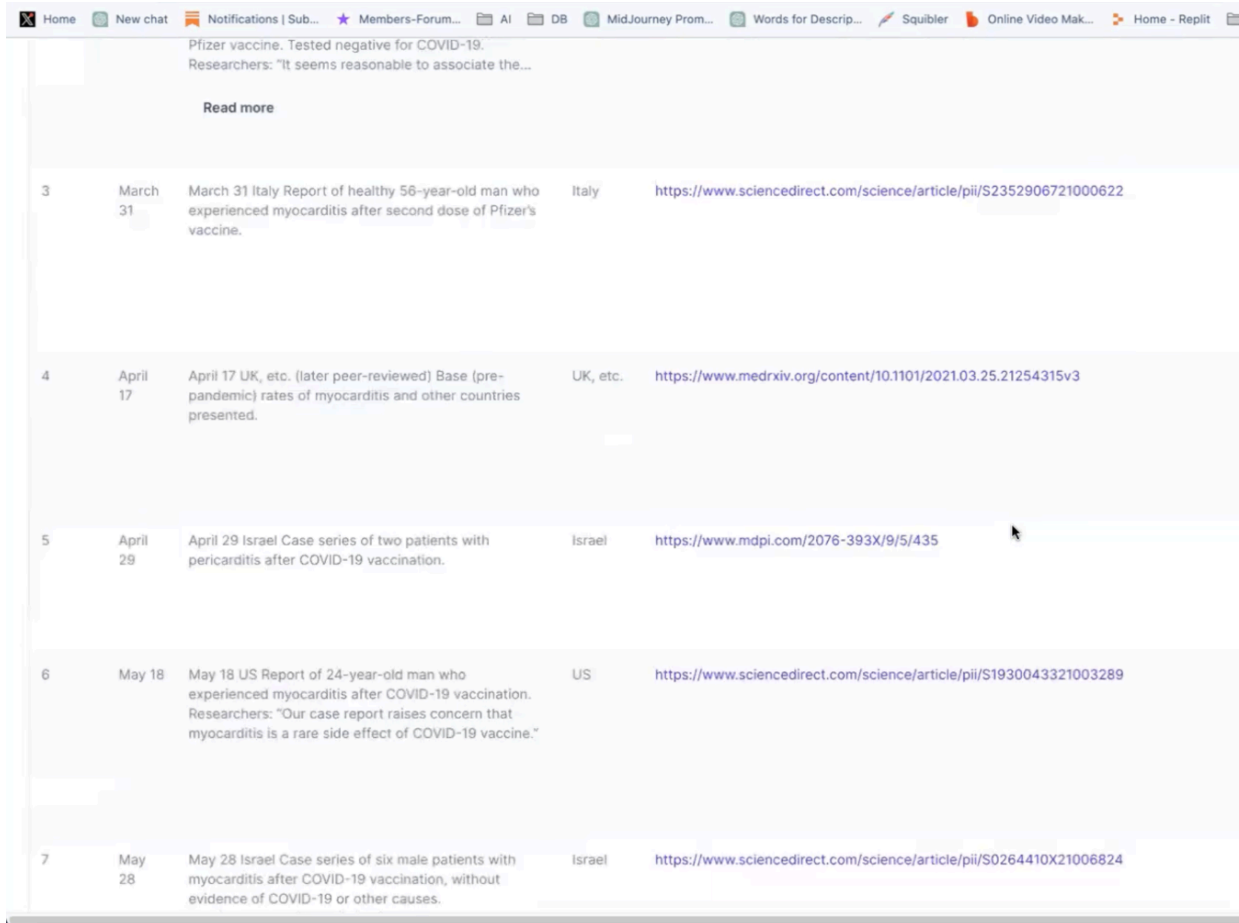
Home New chat Notifications | Sub... Members-Forum... AI DB MidJourney Prom... Words for Descrip... Squibler Online Video Mak... Home - Replit

Pfizer vaccine. Tested negative for COVID-19. Researchers: "It seems reasonable to associate the...

Read more

| 3 | March 31 | March 31 Italy Report of healthy 56-year-old man who experienced myocarditis after second dose of Pfizer's vaccine. | Italy | https://www.sciencedirect.com/science/article/pii/S2352906721000622 |
|---|---|---|---|---|
| 4 | April 17 | April 17 UK, etc. (later peer-reviewed) Base (pre-pandemic) rates of myocarditis and other countries presented. | UK, etc. | https://www.medrxiv.org/content/10.1101/2021.03.25.21254315v3 |
| 5 | April 29 | April 29 Israel Case series of two patients with pericarditis after COVID-19 vaccination. | Israel | https://www.mdpi.com/2076-393X/9/5/435 |
| 6 | May 18 | May 18 US Report of 24-year-old man who experienced myocarditis after COVID-19 vaccination. Researchers: "Our case report raises concern that myocarditis is a rare side effect of COVID-19 vaccine." | US | https://www.sciencedirect.com/science/article/pii/S1930043321003289 |
| 7 | May 28 | May 28 Israel Case series of six male patients with myocarditis after COVID-19 vaccination, without evidence of COVID-19 or other causes. | Israel | https://www.sciencedirect.com/science/article/pii/S0264410X21006824 |